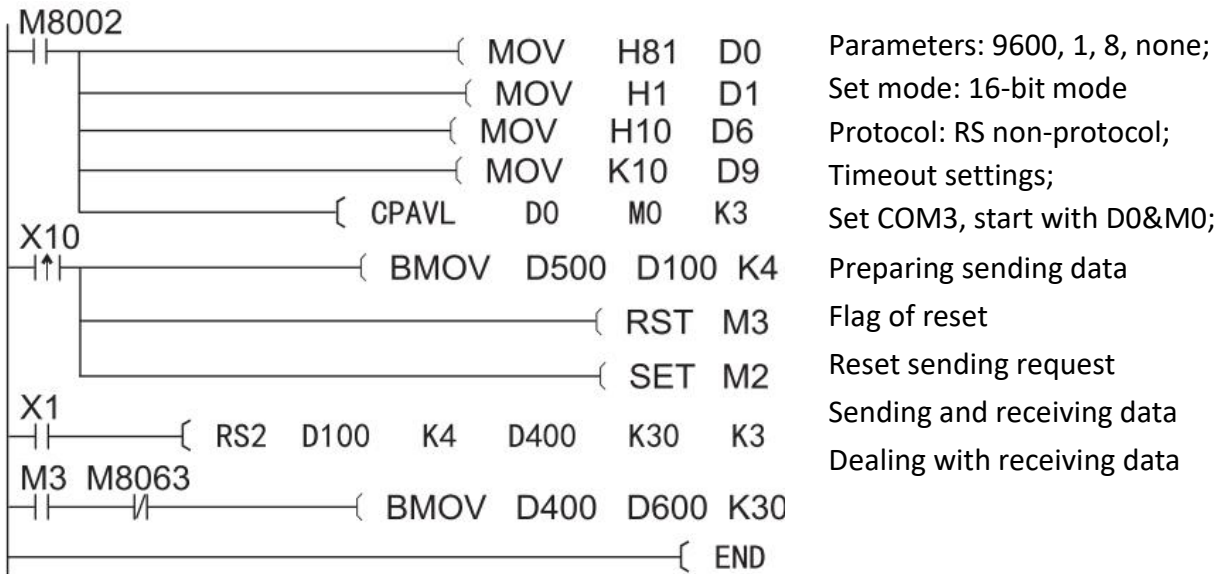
M8002
MOV H81 D0
MOV H1 D1
MOV H10 D6
MOV K10 D9
CPAVL D0 M0 K3
X10
BMOV D500 D100 K4
RST M3
SET M2
X1
RS2 D100 K4 D400 K30 K3
M3 M8063
BMOV D400 D600 K30
END

Parameters: 9600, 1, 8, none;
Set mode: 16-bit mode
Protocol: RS non-protocol;
Timeout settings;
Set COM3, start with D0&M0;
Preparing sending data
Flag of reset
Reset sending request
Sending and receiving data
Dealing with receiving data